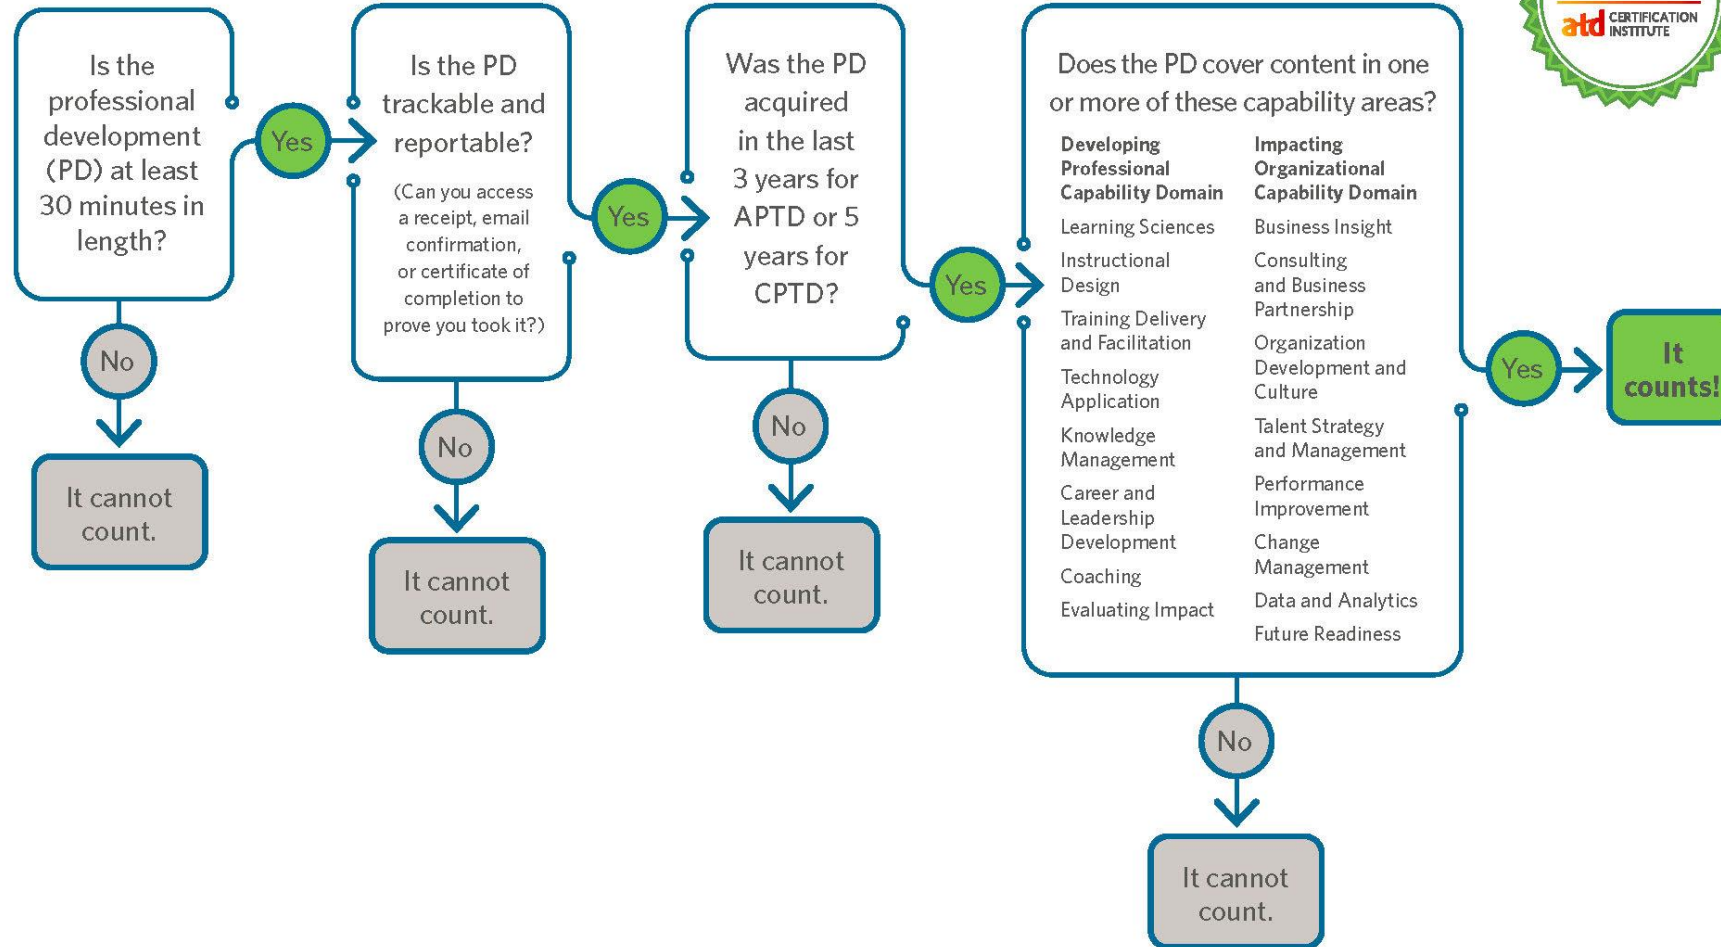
Is the professional development (PD) at least 30 minutes in length?

No

It cannot count.

Yes

Is the PD trackable and reportable?

(Can you access a receipt, email confirmation, or certificate of completion to prove you took it?)

No

It cannot count.

Yes

Was the PD acquired in the last 3 years for APTD or 5 years for CPTD?

No

It cannot count.

Yes

Does the PD cover content in one or more of these capability areas?

Developing Professional Capability Domain

Learning Sciences

Instructional Design

Training Delivery and Facilitation

Technology Application

Knowledge Management

Career and Leadership Development

Coaching

Evaluating Impact

Impacting Organizational Capability Domain

Business Insight

Consulting and Business Partnership

Organization Development and Culture

Talent Strategy and Management

Performance Improvement

Change Management

Data and Analytics

Future Readiness

No

It cannot count.

Yes

It counts!

atd CERTIFICATION INSTITUTE